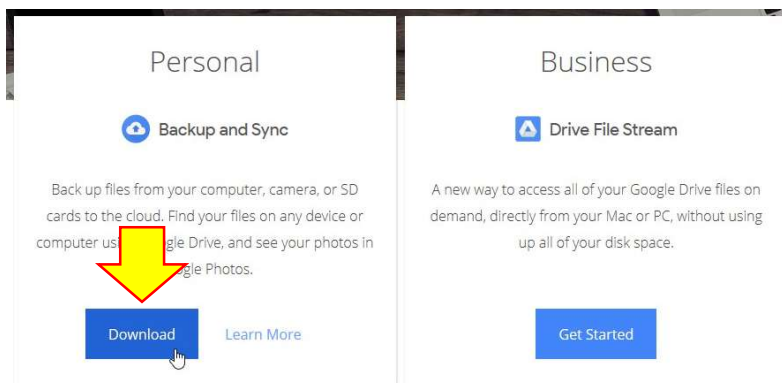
Personal

Backup and Sync

Back up files from your computer, camera, or SD cards to the cloud. Find your files on any device or computer usi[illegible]gle Drive, and see your photos in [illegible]gle Photos.

Download

Learn More

Business

Drive File Stream

A new way to access all of your Google Drive files on demand, directly from your Mac or PC, without using up all of your disk space.

Get Started